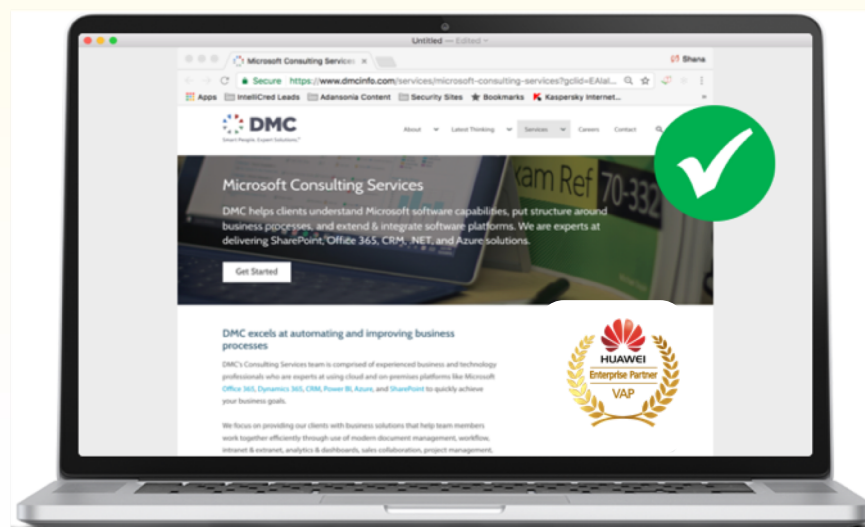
Untitled — Edited

Microsoft Consulting Services ×

Shana

Secure https://www.dmcinfo.com/services/microsoft-consulting-services?gclid=EAIaI...

Apps IntelliCred Leads Adansonia Content Security Sites Bookmarks Kaspersky Internet...

DMC
Smart People. Expert Solutions.

About Latest Thinking Services Careers Contact

Microsoft Consulting Services

DMC helps clients understand Microsoft software capabilities, put structure around business processes, and extend & integrate software platforms. We are experts at delivering SharePoint, Office 365, CRM, .NET, and Azure solutions.

Get Started

Exam Ref 70-332

DMC excels at automating and improving business processes

DMC's Consulting Services team is comprised of experienced business and technology professionals who are experts at using cloud and on-premises platforms like Microsoft Office 365, Dynamics 365, CRM, Power BI, Azure, and SharePoint to quickly achieve your business goals.

We focus on providing our clients with business solutions that help team members work together efficiently through use of modern document management, workflow, intranet & extranet, analytics & dashboards, sales collaboration, project management,

HUAWEI
Enterprise Partner
VAP